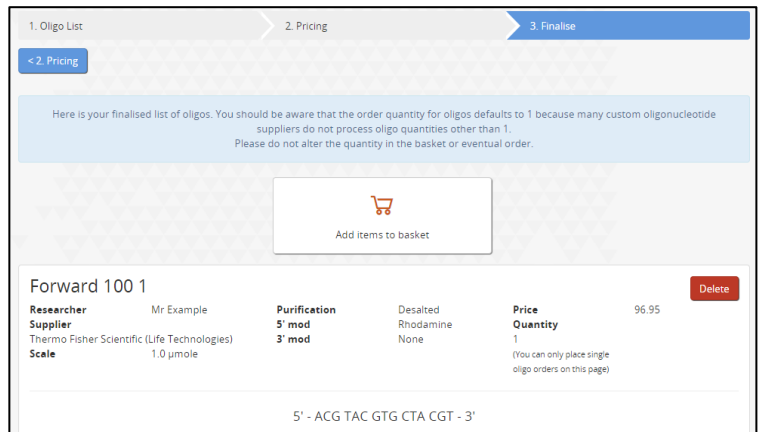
1. Oligo List
2. Pricing
3. Finalise

< 2. Pricing

Here is your finalised list of oligos. You should be aware that the order quantity for oligos defaults to 1 because many custom oligonucleotide suppliers do not process oligo quantities other than 1.
Please do not alter the quantity in the basket or eventual order.

Add items to basket

Forward 100 1

Delete

**Researcher** Mr Example
**Supplier**
Thermo Fisher Scientific (Life Technologies)
**Scale** 1.0 µmole

**Purification** Desalted
**5' mod** Rhodamine
**3' mod** None

**Price** 96.95
**Quantity**
1
(You can only place single oligo orders on this page)

5' - ACG TAC GTG CTA CGT - 3'